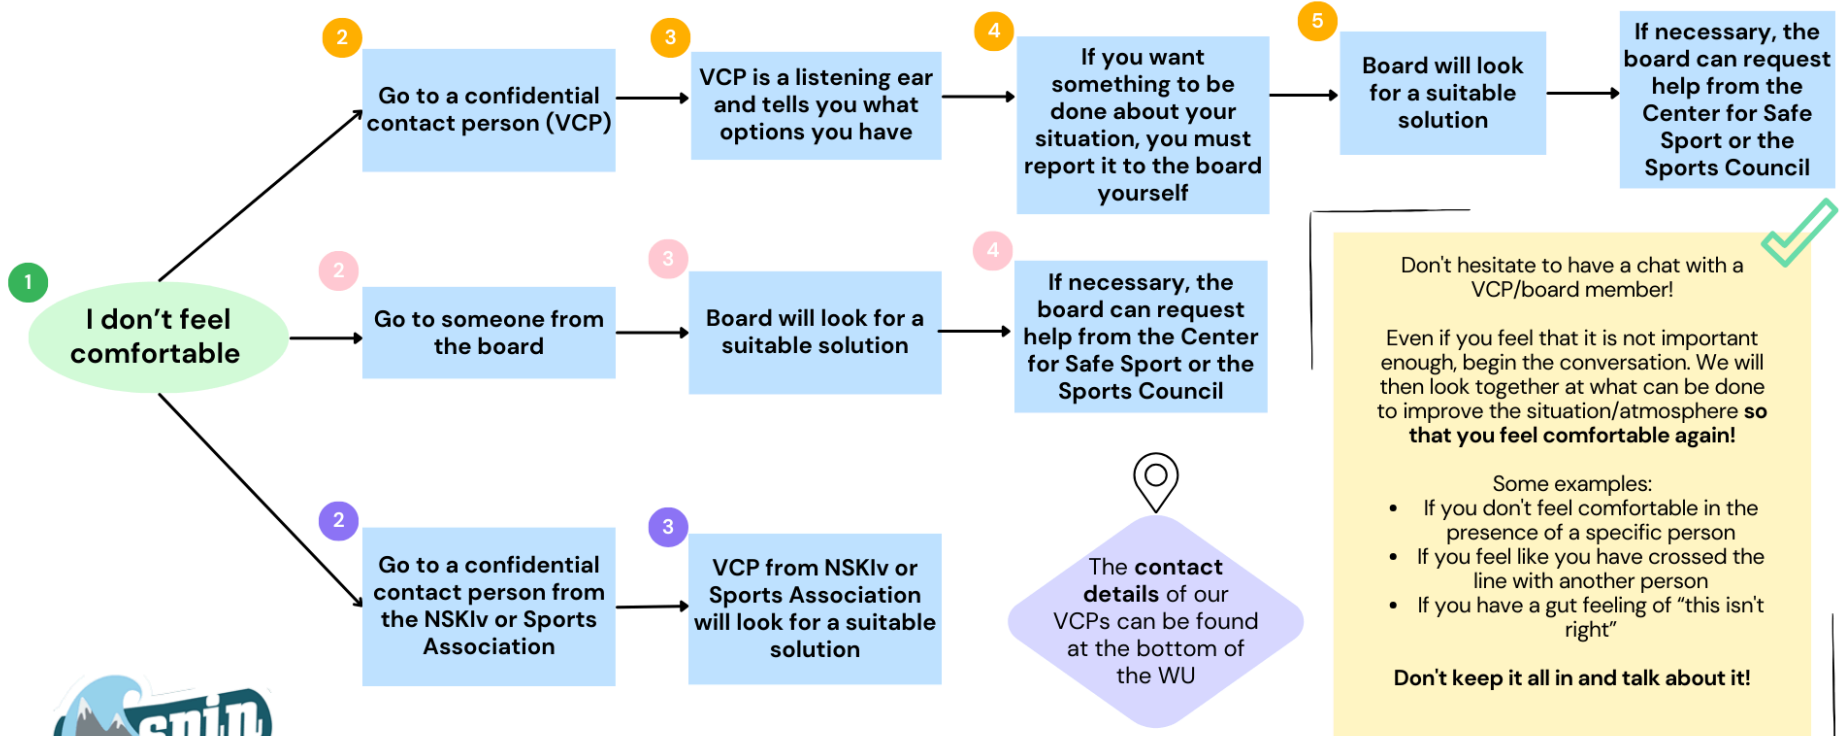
1

I don't feel comfortable

2

Go to a confidential contact person (VCP)

3

VCP is a listening ear and tells you what options you have

4

If you want something to be done about your situation, you must report it to the board yourself

5

Board will look for a suitable solution

If necessary, the board can request help from the Center for Safe Sport or the Sports Council

2

Go to someone from the board

3

Board will look for a suitable solution

4

If necessary, the board can request help from the Center for Safe Sport or the Sports Council

2

Go to a confidential contact person from the NSKlv or Sports Association

3

VCP from NSKlv or Sports Association will look for a suitable solution

The **contact details** of our VCPs can be found at the bottom of the WU

Don't hesitate to have a chat with a VCP/board member!

Even if you feel that it is not important enough, begin the conversation. We will then look together at what can be done to improve the situation/atmosphere **so that you feel comfortable again!**

Some examples:
- If you don't feel comfortable in the presence of a specific person
- If you feel like you have crossed the line with another person
- If you have a gut feeling of "this isn't right"

**Don't keep it all in and talk about it!**

Snin